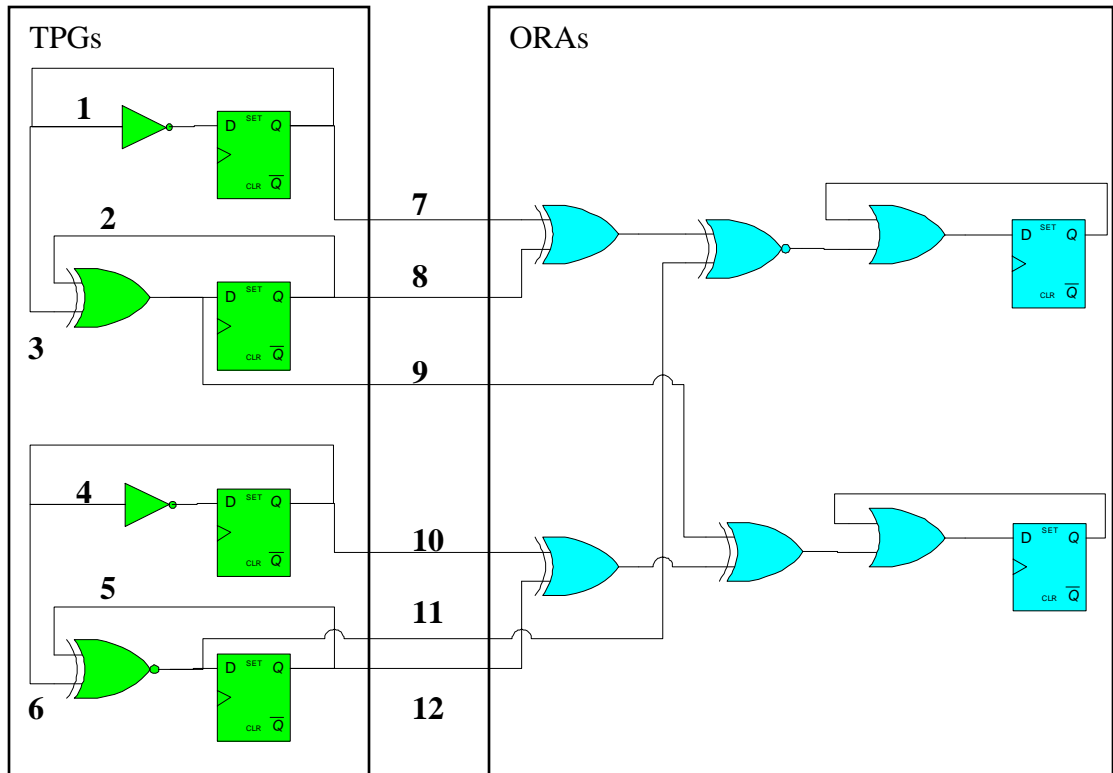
TPGs

ORAs

1

D SET Q

CLR $\overline{Q}$

7

2

D SET Q

8

D SET Q

CLR $\overline{Q}$

3

CLR $\overline{Q}$

9

4

D SET Q

CLR $\overline{Q}$

10

D SET Q

CLR $\overline{Q}$

5

11

D SET Q

6

CLR $\overline{Q}$

12